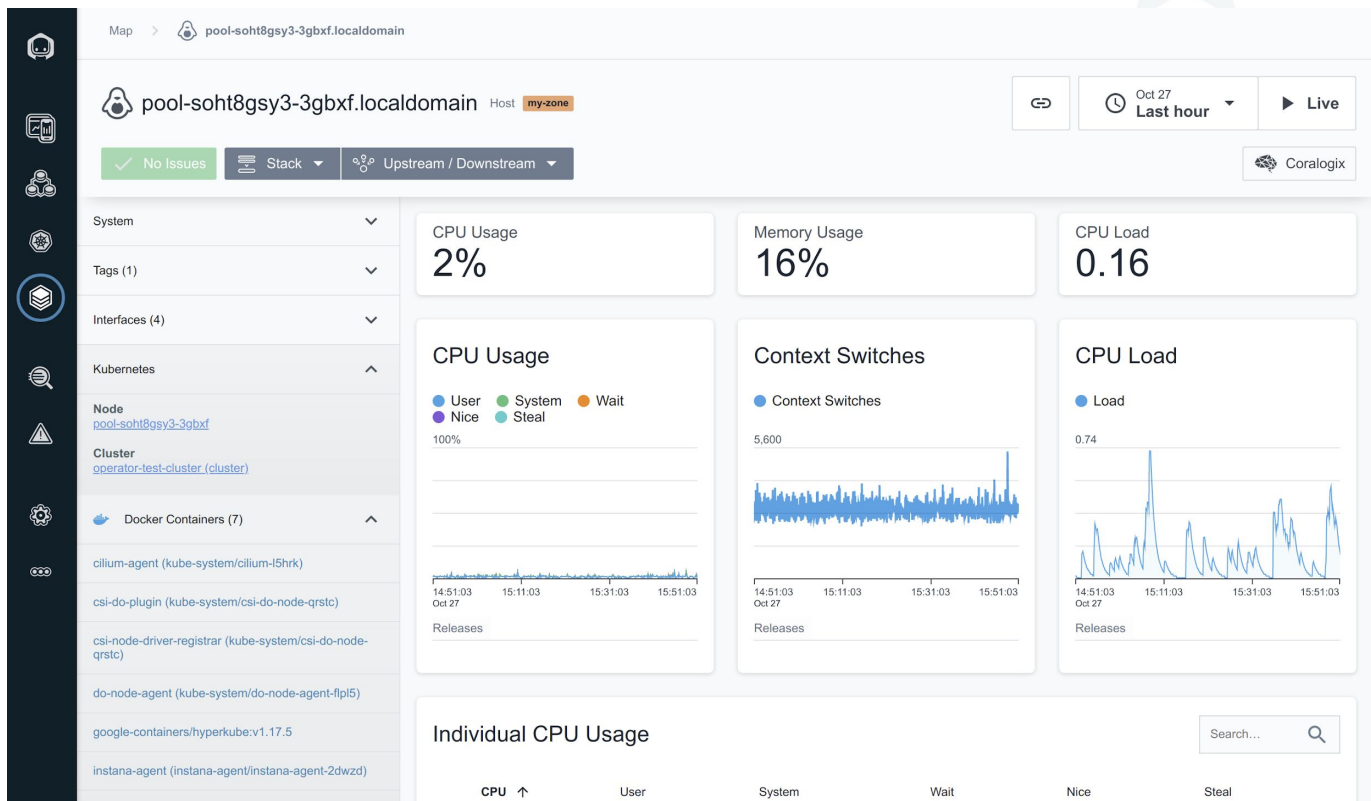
Map > pool-soht8gsy3-3gbxf.localdomain

pool-soht8gsy3-3gbxf.localdomain Host my-zone

Oct 27
Last hour

Live

No Issues

Stack

Upstream / Downstream

Coralogix

System

Tags (1)

Interfaces (4)

Kubernetes

Node
pool-soht8gsy3-3gbxf

Cluster
operator-test-cluster (cluster)

Docker Containers (7)

cilium-agent (kube-system/cilium-l5hrk)

csi-do-plugin (kube-system/csi-do-node-qrstc)

csi-node-driver-registrar (kube-system/csi-do-node-qrstc)

do-node-agent (kube-system/do-node-agent-flpl5)

google-containers/hyperkube:v1.17.5

instana-agent (instana-agent/instana-agent-2dwzd)

CPU Usage
2%

Memory Usage
16%

CPU Load
0.16

CPU Usage

User System Wait
Nice Steal

100%

14:51:03
Oct 27
15:11:03
15:31:03
15:51:03

Releases

Context Switches

Context Switches

5,600

14:51:03
Oct 27
15:11:03
15:31:03
15:51:03

Releases

CPU Load

Load

0.74

14:51:03
Oct 27
15:11:03
15:31:03
15:51:03

Releases

Individual CPU Usage

Search...

| CPU ↑ | User | System | Wait | Nice | Steal |
|---|---|---|---|---|---|